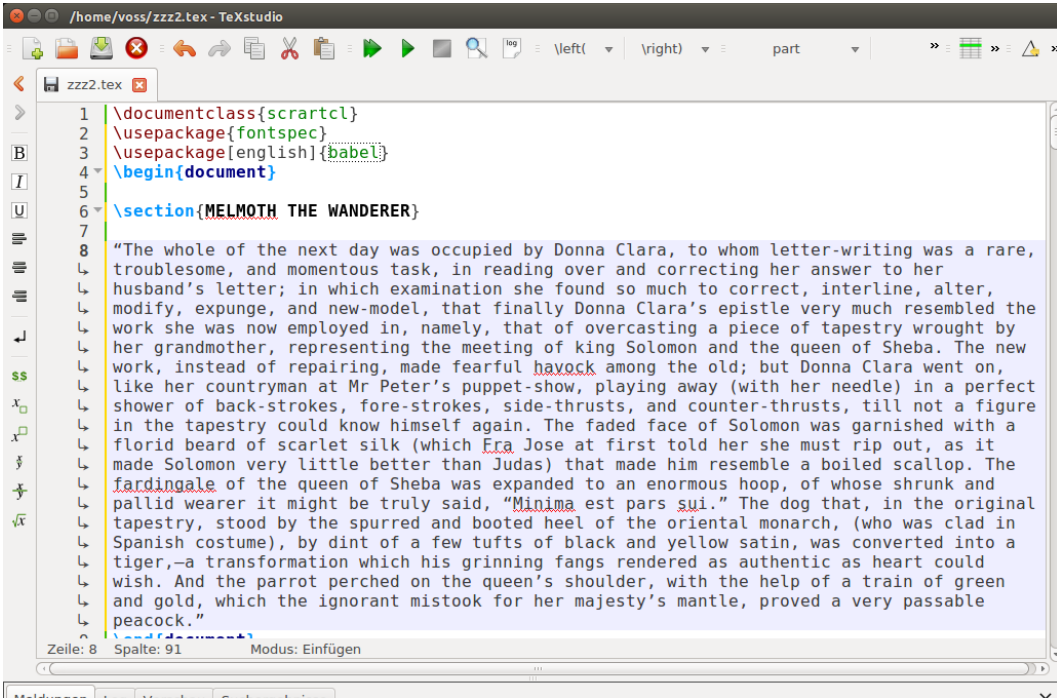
/home/voss/zzz2.tex - TeXstudio

\left( \right) part

zzz2.tex

1 \documentclass{scrartcl}
2 \usepackage{fontspec}
3 \usepackage[english]{babel}
4 \begin{document}
5
6 \section{MELMOTH THE WANDERER}
7
8 “The whole of the next day was occupied by Donna Clara, to whom letter-writing was a rare, troublesome, and momentous task, in reading over and correcting her answer to her husband’s letter; in which examination she found so much to correct, interline, alter, modify, expunge, and new-model, that finally Donna Clara’s epistle very much resembled the work she was now employed in, namely, that of overcasting a piece of tapestry wrought by her grandmother, representing the meeting of king Solomon and the queen of Sheba. The new work, instead of repairing, made fearful havock among the old; but Donna Clara went on, like her countryman at Mr Peter’s puppet-show, playing away (with her needle) in a perfect shower of back-strokes, fore-strokes, side-thrusts, and counter-thrusts, till not a figure in the tapestry could know himself again. The faded face of Solomon was garnished with a florid beard of scarlet silk (which Fra Jose at first told her she must rip out, as it made Solomon very little better than Judas) that made him resemble a boiled scallop. The fardingale of the queen of Sheba was expanded to an enormous hoop, of whose shrunk and pallid wearer it might be truly said, “Minima est pars sui.” The dog that, in the original tapestry, stood by the spurred and booted heel of the oriental monarch, (who was clad in Spanish costume), by dint of a few tufts of black and yellow satin, was converted into a tiger,—a transformation which his grinning fangs rendered as authentic as heart could wish. And the parrot perched on the queen’s shoulder, with the help of a train of green and gold, which the ignorant mistook for her majesty’s mantle, proved a very passable peacock.”

Zeile: 8 Spalte: 91 Modus: Einfügen